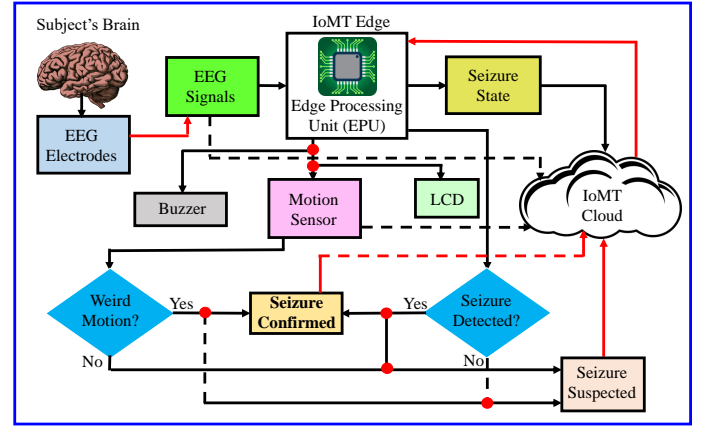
Subject's Brain

IoMT Edge

EEG Signals

Edge Processing Unit (EPU)

Seizure State

EEG Electrodes

Buzzer

Motion Sensor

LCD

IoMT Cloud

Weird Motion?

Yes

Seizure Confirmed

Yes

Seizure Detected?

No

No

Seizure Suspected